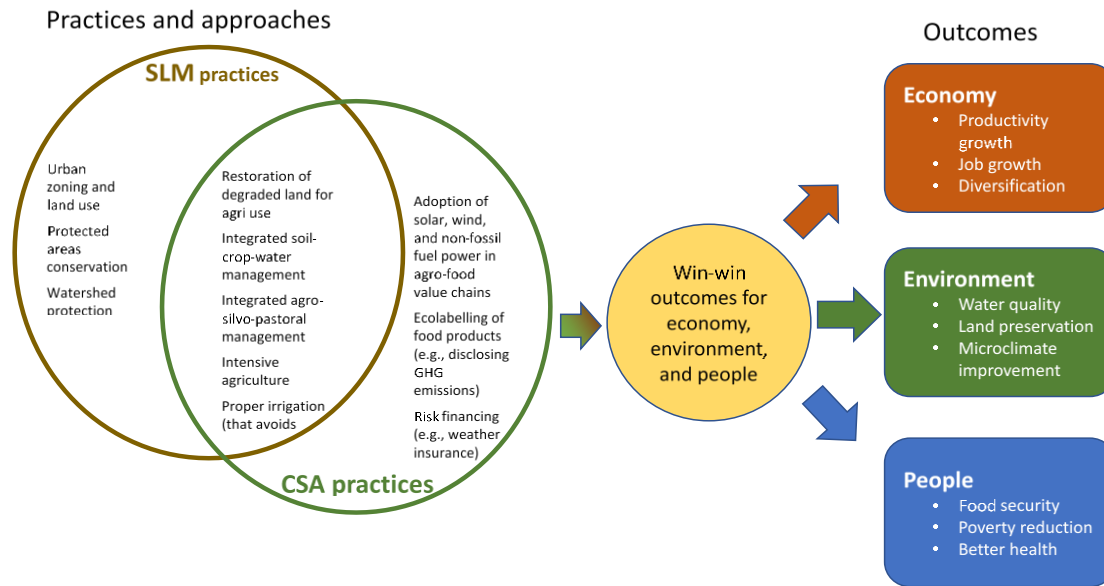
Practices and approaches

SLM practices

Urban zoning and land use

Protected areas conservation

Watershed protection

Restoration of degraded land for agri use

Integrated soil-crop-water management

Integrated agro-silvo-pastoral management

Intensive agriculture

Proper irrigation (that avoids

Adoption of solar, wind, and non-fossil fuel power in agro-food value chains

Ecolabelling of food products (e.g., disclosing GHG emissions)

Risk financing (e.g., weather insurance)

CSA practices

Win-win outcomes for economy, environment, and people

Outcomes

Economy
• Productivity growth
• Job growth
• Diversification

Environment
• Water quality
• Land preservation
• Microclimate improvement

People
• Food security
• Poverty reduction
• Better health